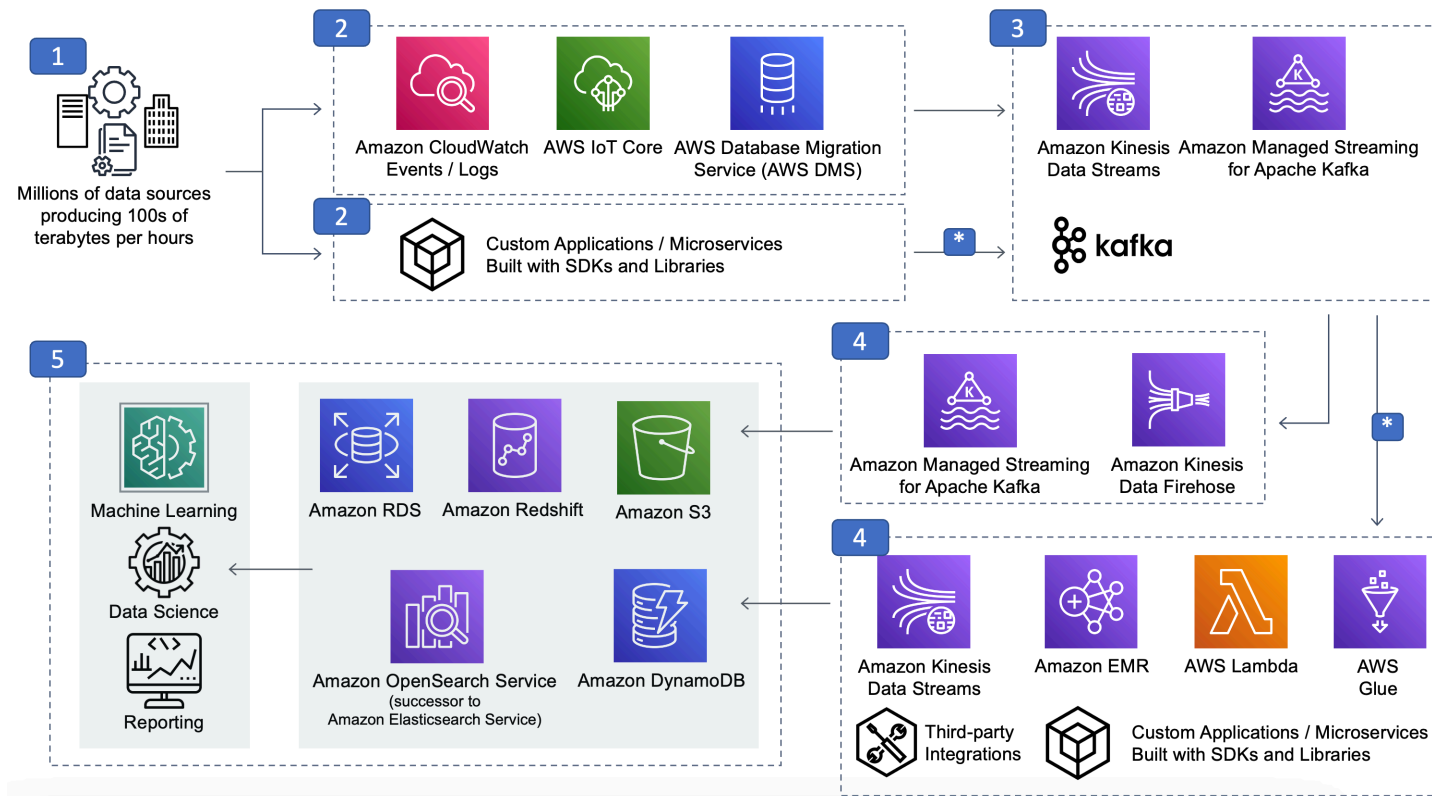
1

Millions of data sources producing 100s of terabytes per hours

2

Amazon CloudWatch Events / Logs

AWS IoT Core

AWS Database Migration Service (AWS DMS)

2

Custom Applications / Microservices Built with SDKs and Libraries

*

3

Amazon Kinesis Data Streams

Amazon Managed Streaming for Apache Kafka

kafka

4

Amazon Managed Streaming for Apache Kafka

Amazon Kinesis Data Firehose

*

5

Machine Learning

Data Science

Reporting

Amazon RDS

Amazon Redshift

Amazon S3

Amazon OpenSearch Service (successor to Amazon Elasticsearch Service)

Amazon DynamoDB

4

Amazon Kinesis Data Streams

Amazon EMR

AWS Lambda

AWS Glue

Third-party Integrations

Custom Applications / Microservices Built with SDKs and Libraries